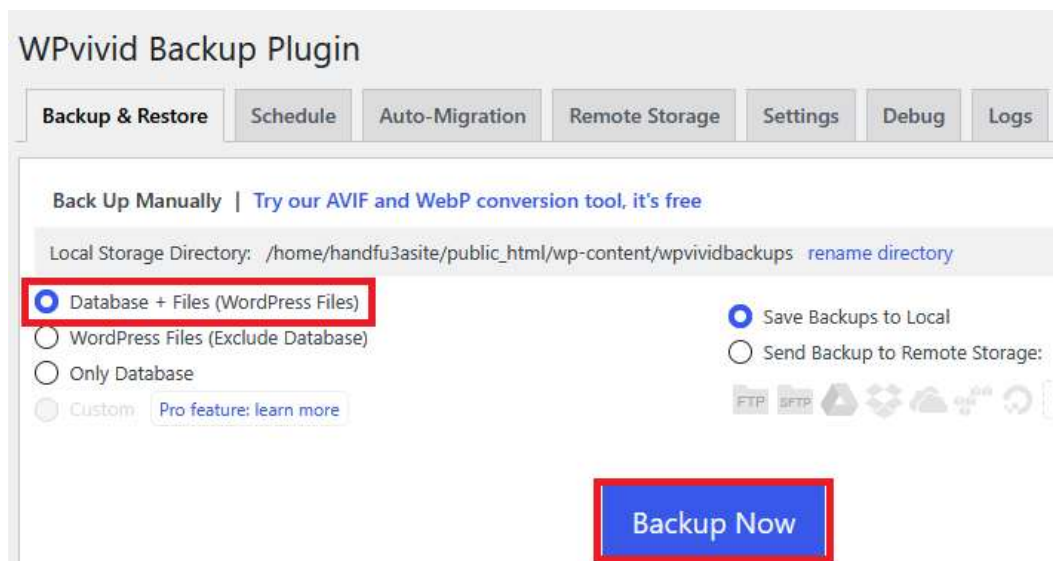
WPvivid Backup Plugin

Backup & Restore | Schedule | Auto-Migration | Remote Storage | Settings | Debug | Logs

Back Up Manually | Try our AVIF and WebP conversion tool, it's free

Local Storage Directory: /home/handfu3asite/public_html/wp-content/wpvividbackups rename directory

Database + Files (WordPress Files)
WordPress Files (Exclude Database)
Only Database
Custom Pro feature: learn more

Save Backups to Local
Send Backup to Remote Storage:

FTP SFTP

Backup Now